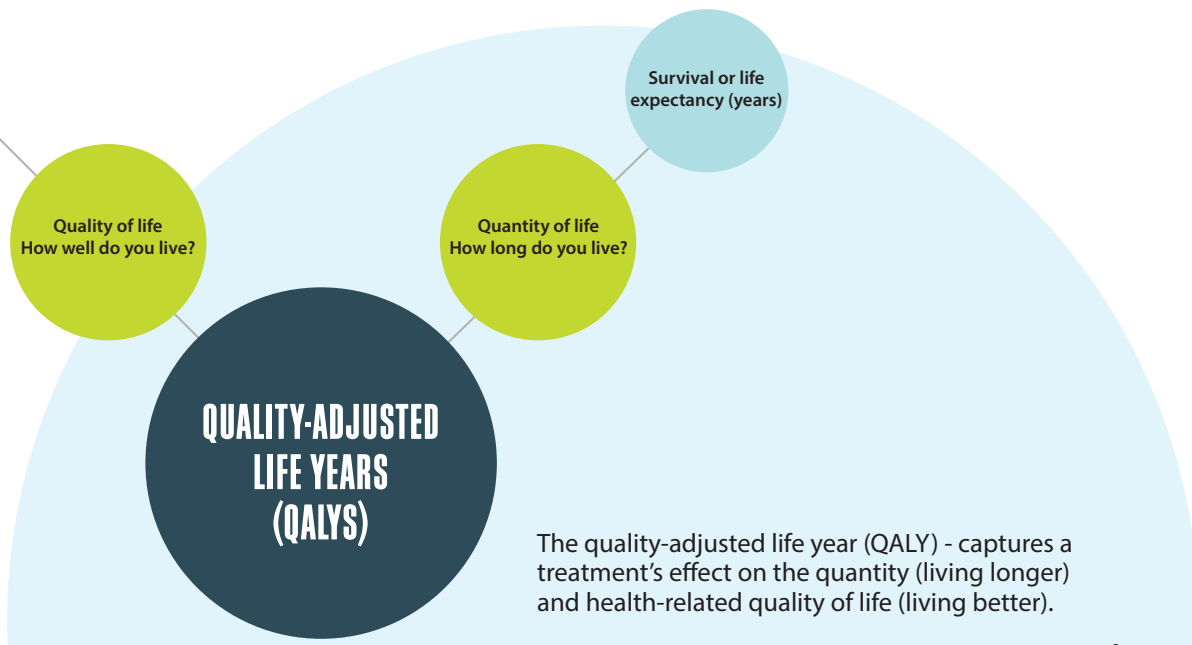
Survival or life expectancy (years)

Quality of life
How well do you live?

Quantity of life
How long do you live?

QUALITY-ADJUSTED LIFE YEARS (QALYS)

The quality-adjusted life year (QALY) - captures a treatment's effect on the quantity (living longer) and health-related quality of life (living better).